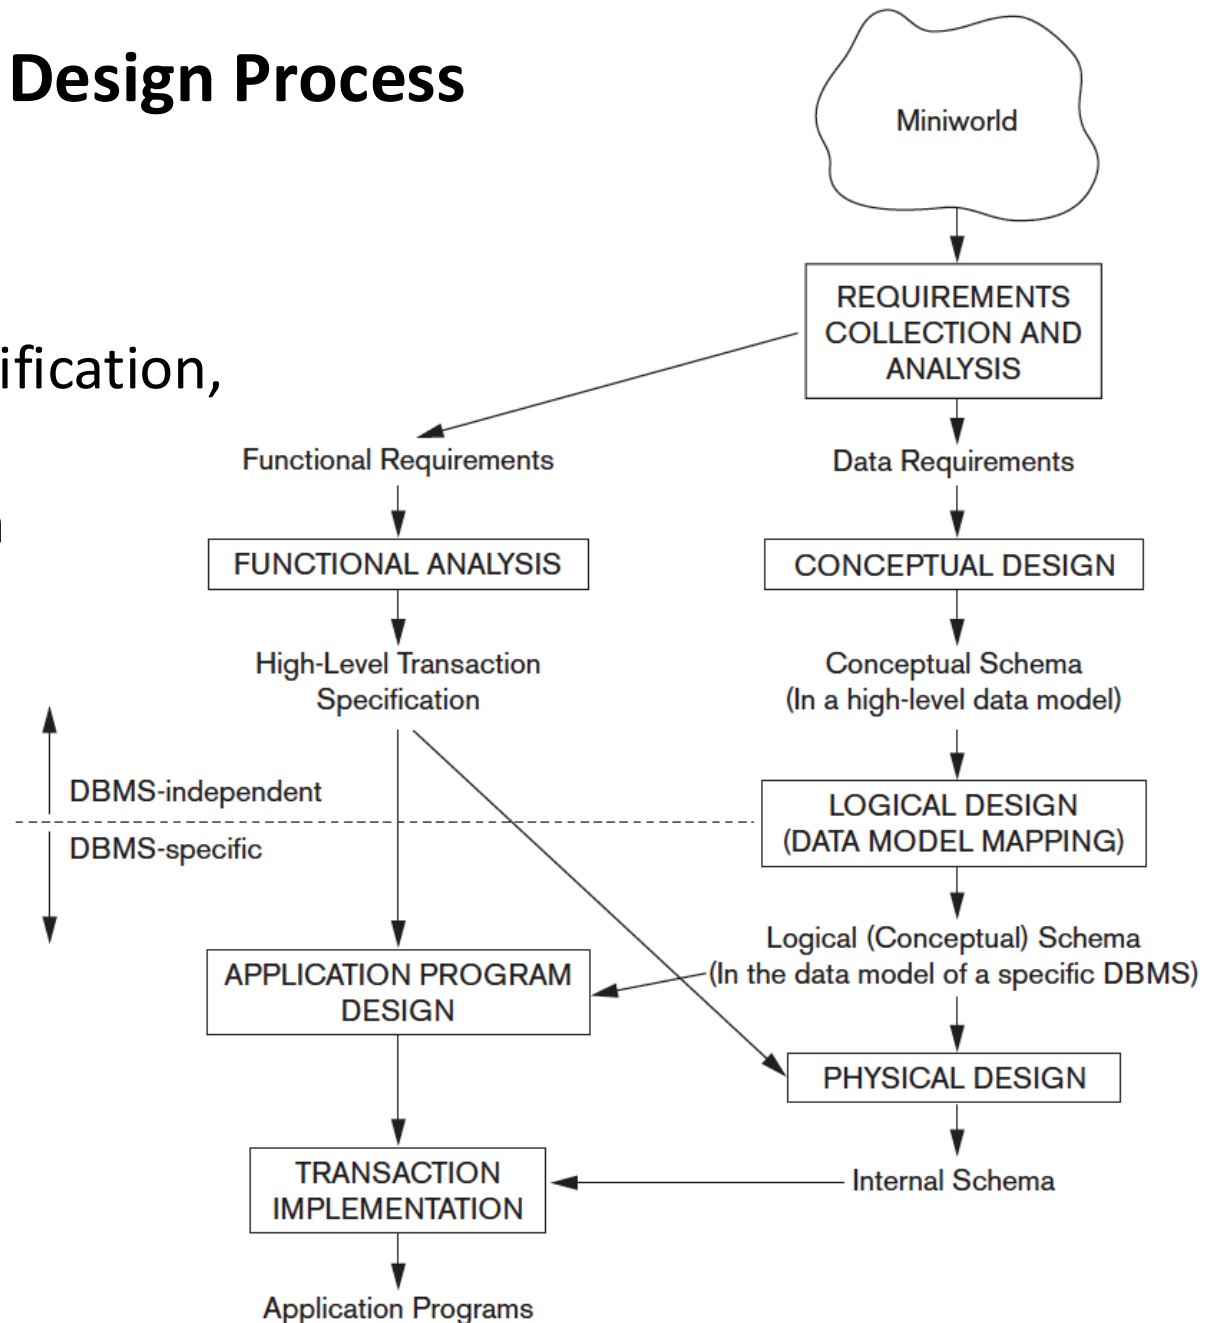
Design Process

ification,

n

Miniworld

REQUIREMENTS COLLECTION AND ANALYSIS

Functional Requirements

Data Requirements

FUNCTIONAL ANALYSIS

CONCEPTUAL DESIGN

High-Level Transaction Specification

Conceptual Schema (In a high-level data model)

DBMS-independent

DBMS-specific

LOGICAL DESIGN (DATA MODEL MAPPING)

Logical (Conceptual) Schema (In the data model of a specific DBMS)

APPLICATION PROGRAM DESIGN

PHYSICAL DESIGN

TRANSACTION IMPLEMENTATION

Internal Schema

Application Programs